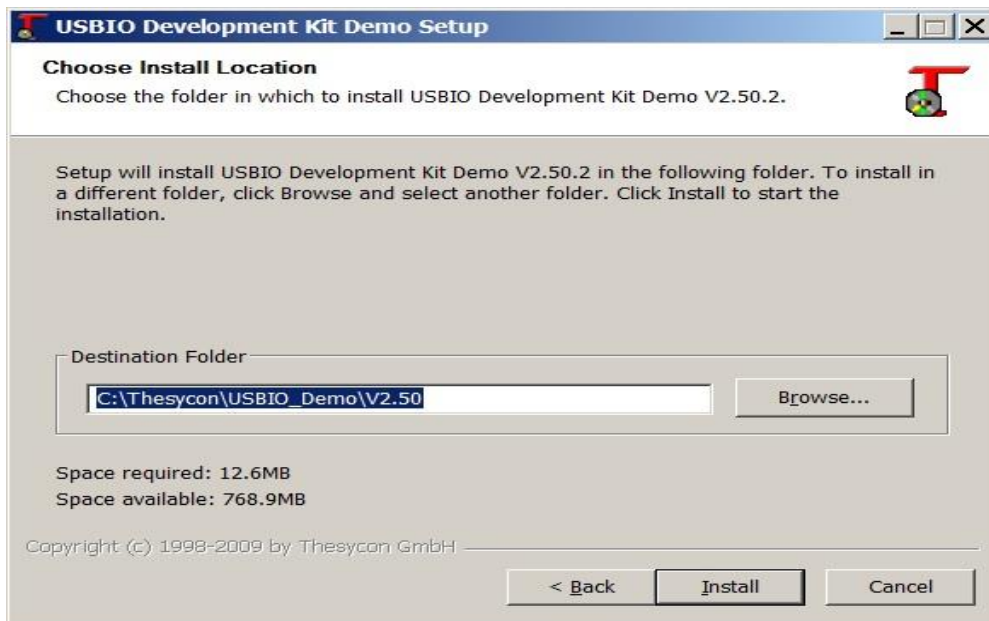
USBIO Development Kit Demo Setup

Choose Install Location

Choose the folder in which to install USBIO Development Kit Demo V2.50.2.

Setup will install USBIO Development Kit Demo V2.50.2 in the following folder. To install in a different folder, click Browse and select another folder. Click Install to start the installation.

Destination Folder

C:\Thesycon\USBIO_Demo\V2.50

Browse...

Space required: 12.6MB
Space available: 768.9MB

Copyright (c) 1998-2009 by Thesycon GmbH

< Back

Install

Cancel